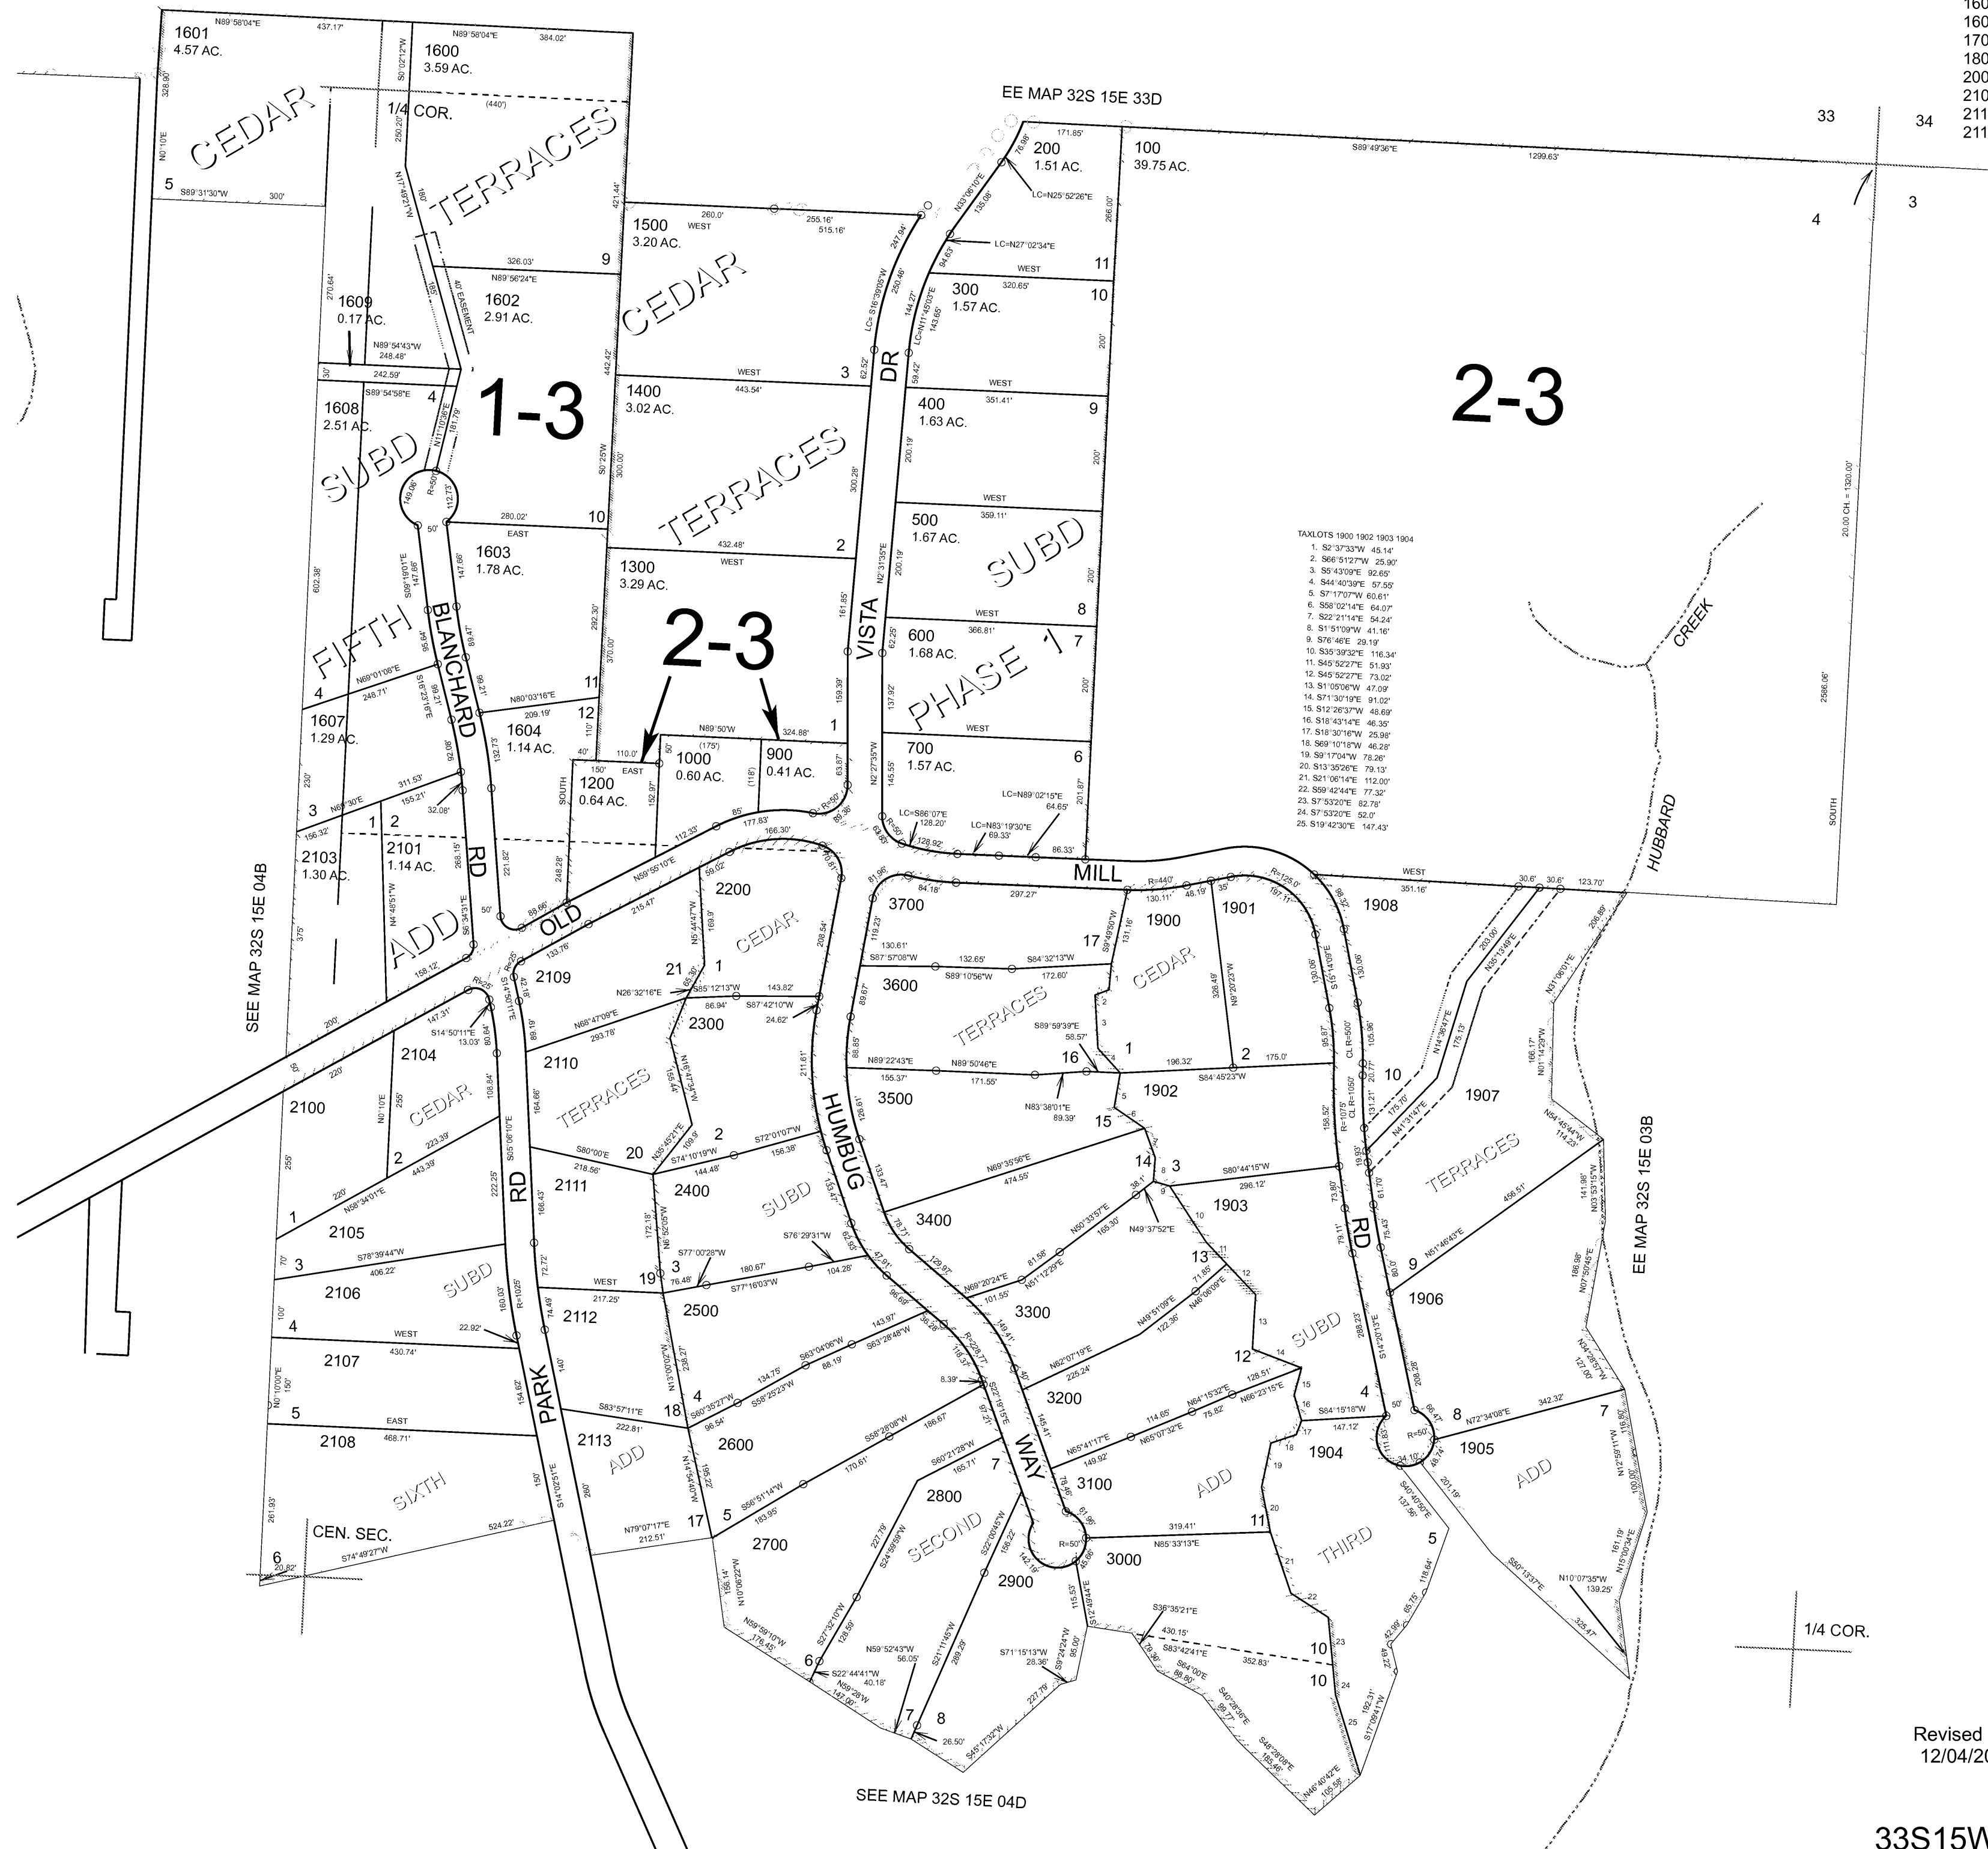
1601
4.57 AC.
N89°58'04"E 437.17'
1600
3.59 AC.
N89°58'04"E 384.02'
CEDAR
TERRACES
1/4 COR.
(440')
5
S89°31'30"W 300'
EE MAP 32S 15E 33D
200
1.51 AC.
171.85'
100
39.75 AC.
S89°49'36"E 1299.63'
33
34
3
4
LC=N25°52'26"E
LC=N27°02'34"E
1500
3.20 AC.
260.0'
WEST
255.16'
515.16'
9
1602
2.91 AC.
326.03'
N89°56'24"E
40' EASEMENT
CEDAR
1609
0.17 AC.
N89°54'43"W 248.48'
242.59'
1608
2.51 AC.
S89°54'58"E
4
1-3
1400
3.02 AC.
WEST 443.54'
3
300
1.57 AC.
WEST 320.65'
11
10
400
1.63 AC.
WEST 351.41'
9
2-3
SUBD
TERRACES
VISTA
DR
LC=S16°39'05"W
LC=N11°45'03"E
280.02'
EAST
10
1603
1.78 AC.
1300
3.29 AC.
432.48'
WEST
2
500
1.67 AC.
WEST 359.11'
SUBD
TAXLOTS 1900 1902 1903 1904
1. S2°37'33"W 45.14'
2. S66°51'27"W 25.90'
3. S5°43'09"E 92.65'
4. S44°40'39"E 57.55'
5. S7°17'07"W 60.61'
6. S58°02'14"E 64.07'
7. S22°21'14"E 54.24'
8. S1°51'09"W 41.16'
9. S76°46'E 29.19'
10. S35°39'32"E 116.34'
11. S45°52'27"E 51.93'
12. S45°52'27"E 73.02'
13. S1°05'06"W 47.09'
14. S71°30'19"E 91.02'
15. S12°26'37"W 48.69'
16. S18°43'14"E 46.35'
17. S18°30'16"W 25.98'
18. S69°10'18"W 46.28'
19. S9°17'04"W 78.26'
20. S13°35'26"E 79.13'
21. S21°06'14"E 112.00'
22. S59°42'44"E 77.32'
23. S7°53'20"E 82.78'
24. S7°53'20"E 52.0'
25. S19°42'30"E 147.43'
FIFTH
BLANCHARD
2-3
WEST
8
600
1.68 AC.
366.81'
7
PHASE 1
CREEK
4
N69°01'08"E 248.71'
N80°03'16"E 209.19'
11
12
1607
1.29 AC.
1604
1.14 AC.
N89°50'W (175') 324.88'
1
1000
0.60 AC.
900
0.41 AC.
700
1.57 AC.
WEST
6
1200
0.64 AC.
150' EAST 110.0'
SOUTH
3
N66°30'E 311.53' 155.21'
1
2
2103
1.30 AC.
2101
1.14 AC.
RD
LC=N89°02'15"E 64.65'
LC=S86°07'E 128.20'
LC=N83°19'30"E 69.33'
86.33'
HUBBARD
SEE MAP 32S 15E 04B
ADD
OLD
2200
N59°55'10"E
MILL
R=440'
WEST 351.16'
3700
297.27'
1900
1901
1908
CEDAR
17
2109
21
1
3600
S89°10'56"W
TERRACES
2110
2300
CEDAR
16
1
2
175.0'
S84°45'23"W
2104
3500
N83°38'01"E 89.39'
1902
10
1907
2100
CEDAR
TERRACES
HUMBUG
15
TERRACES
EE MAP 32S 15E 03B
2
20
2
14
3
S80°44'15"W 296.12'
2111
2400
1903
2105
3400
SUBD
N49°37'52"E
13
9
1
3
SUBD
3
19
2500
RD
2106
2112
3300
1906
4
SUBD
12
2107
WEST
PARK
4
3200
4
8
5
2108
EAST 468.71'
18
2113
2600
ADD
7
WAY
3100
ADD
1904
1905
ADD
SIXTH
17
5
2800
11
THIRD
CEN. SEC.
2700
SECOND
3000
5
6
2900
R=50'
10
10
6
7
8
1/4 COR.
SEE MAP 32S 15E 04D
Revised
12/04/20
33S15W